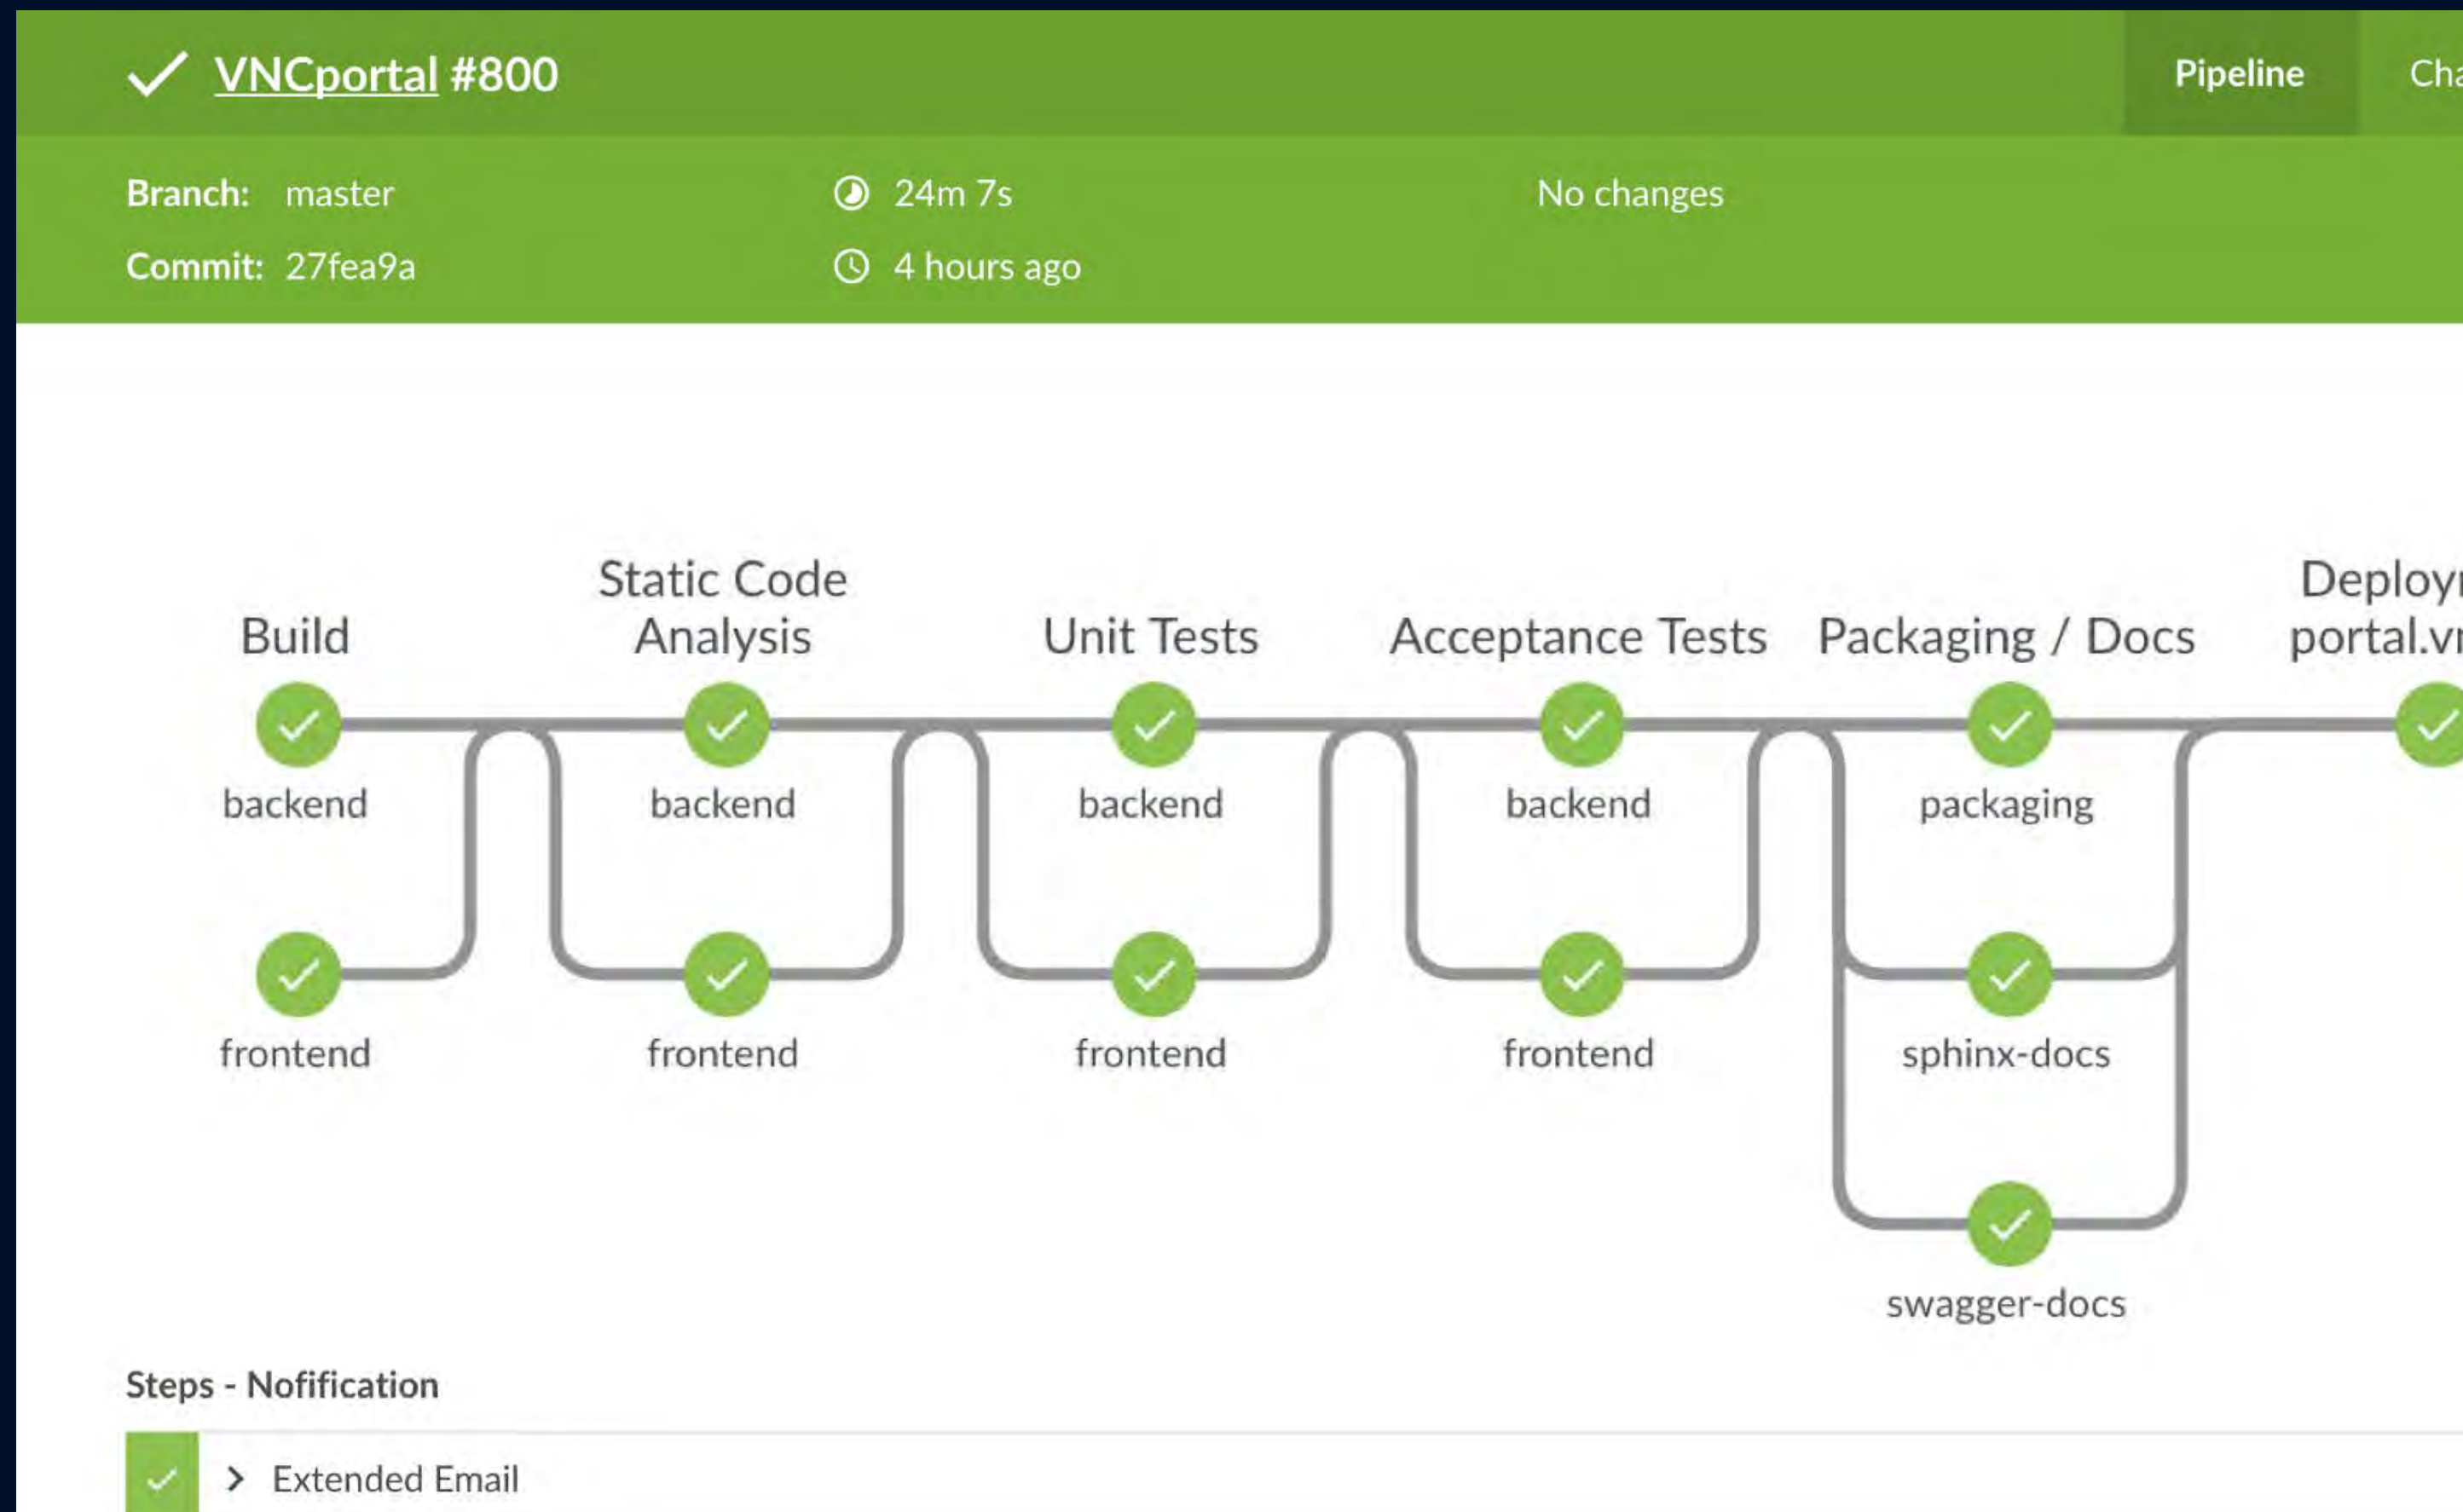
VNCportal #800

Pipeline

Cha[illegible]

Branch: master

Commit: 27fea9a

24m 7s

4 hours ago

No changes

Build

backend

frontend

Static Code Analysis

backend

frontend

Unit Tests

backend

frontend

Acceptance Tests

backend

frontend

Packaging / Docs

packaging

sphinx-docs

swagger-docs

Deploy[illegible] portal.v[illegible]

Steps - Nofification

Extended Email